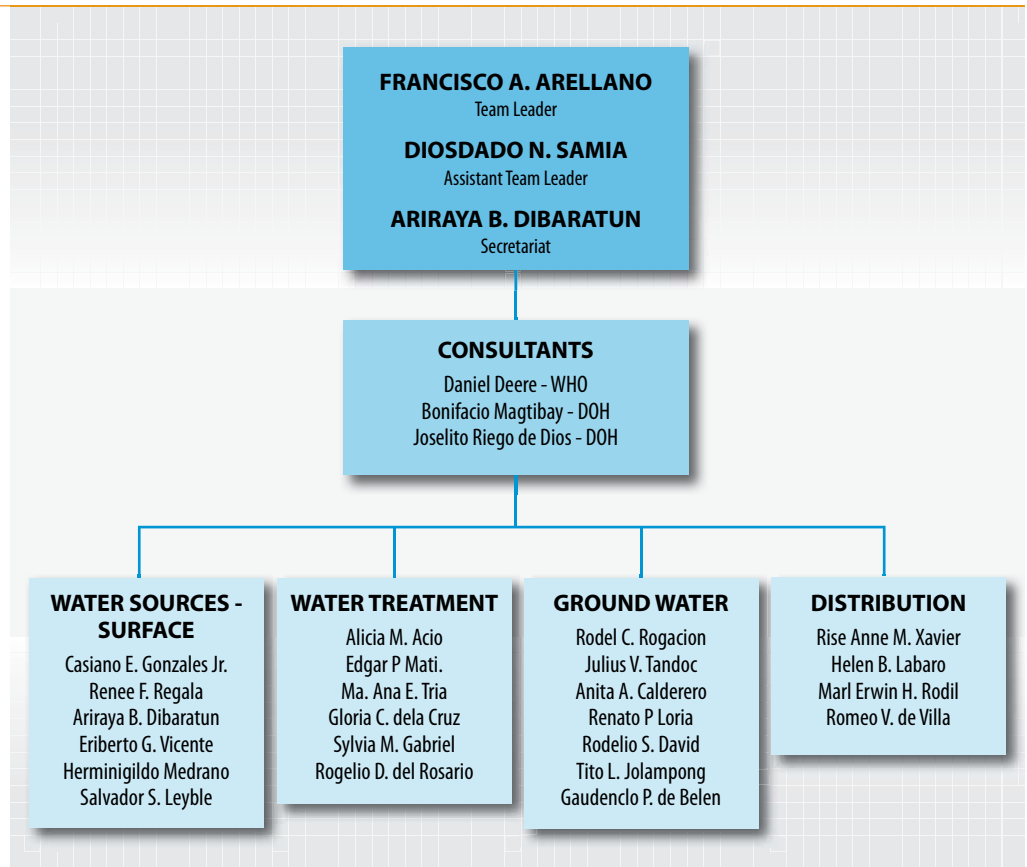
FRANCISCO A. ARELLANO
Team Leader

DIOSDADO N. SAMIA
Assistant Team Leader

ARIRAYA B. DIBARATUN
Secretariat

CONSULTANTS
Daniel Deere - WHO
Bonifacio Magtibay - DOH
Joselito Riego de Dios - DOH

WATER SOURCES - SURFACE
Casiano E. Gonzales Jr.
Renee F. Regala
Ariraya B. Dibaratun
Eriberto G. Vicente
Herminigildo Medrano
Salvador S. Leyble

WATER TREATMENT
Alicia M. Acio
Edgar P Mati.
Ma. Ana E. Tria
Gloria C. dela Cruz
Sylvia M. Gabriel
Rogelio D. del Rosario

GROUND WATER
Rodel C. Rogacion
Julius V. Tandoc
Anita A. Calderero
Renato P Loria
Rodelio S. David
Tito L. Jolampong
Gaudenclo P. de Belen

DISTRIBUTION
Rise Anne M. Xavier
Helen B. Labaro
Marl Erwin H. Rodil
Romeo V. de Villa